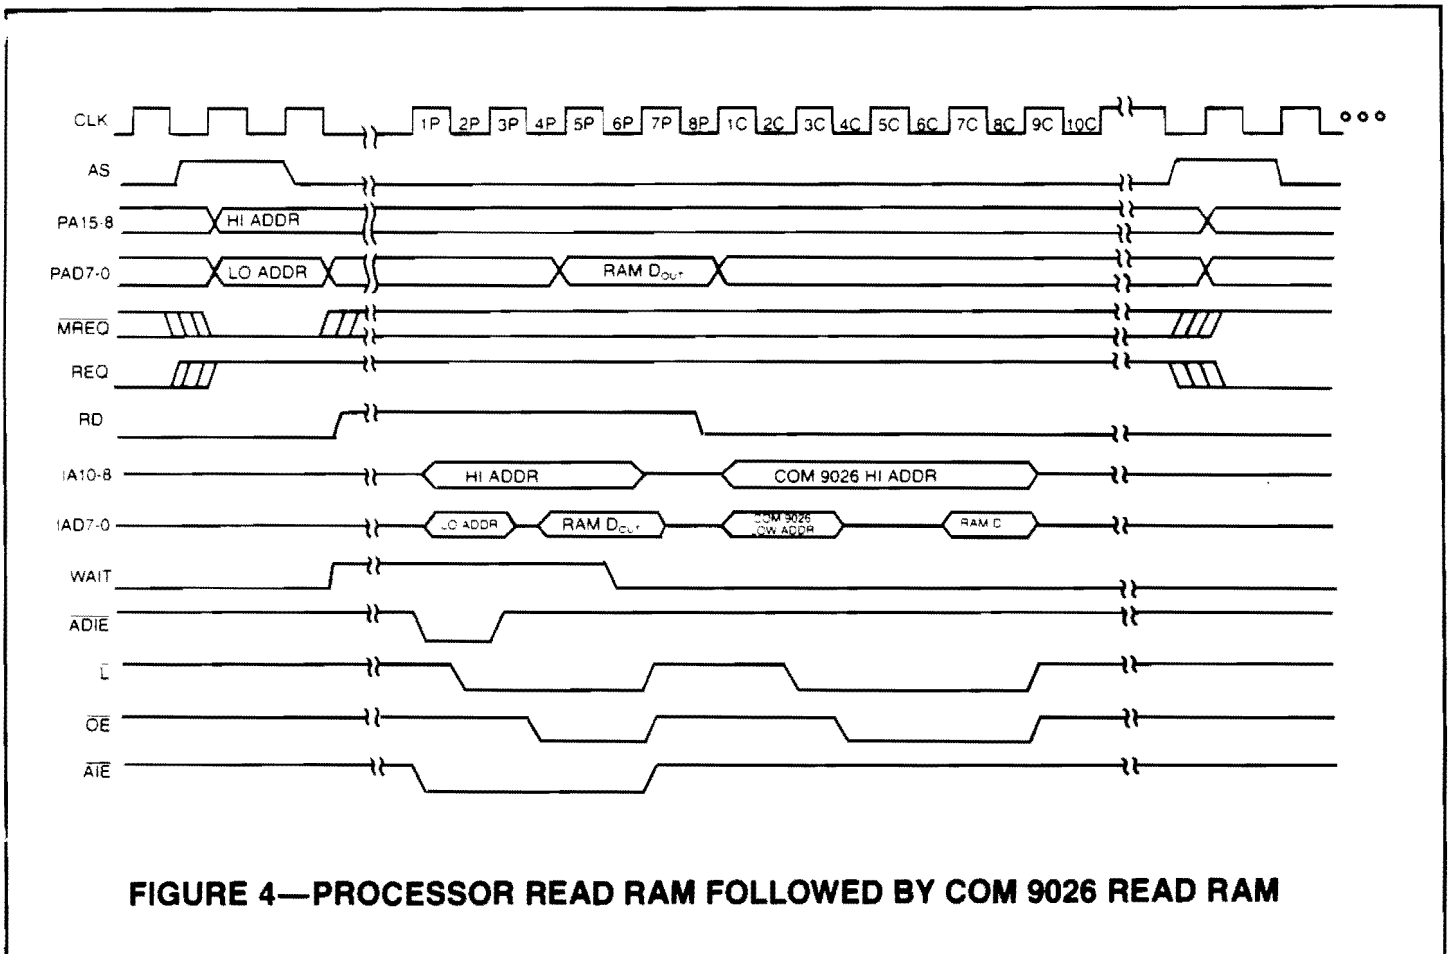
CLK
1P 2P 3P 4P 5P 6P 7P 8P 1C 2C 3C 4C 5C 6C 7C 8C 9C 10C
AS
PA15-8
HI ADDR
PAD7-0
LO ADDR
RAM $D_{OUT}$
$\overline{MREQ}$
REQ
RD
IA10-8
HI ADDR
COM 9026 HI ADDR
IAD7-0
LO ADDR
RAM $D_{OUT}$
COM 9026 LOW ADDR
RAM D
WAIT
$\overline{ADIE}$
$\overline{L}$
$\overline{OE}$
$\overline{AIE}$

FIGURE 4—PROCESSOR READ RAM FOLLOWED BY COM 9026 READ RAM